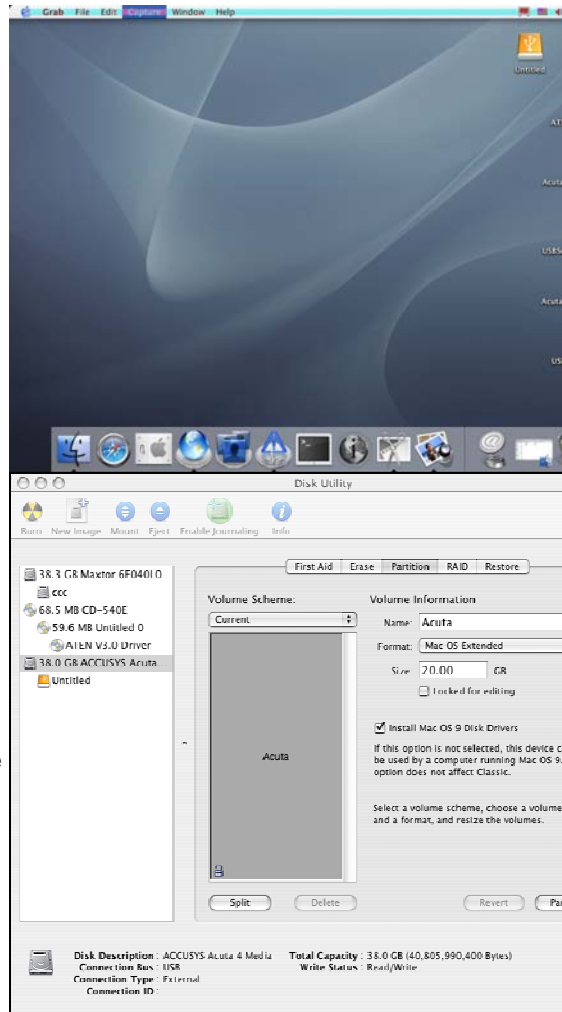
Grab File Edit Capture Window Help

Untitled

ATI

Acuta

USBS

Acuta

US

Disk Utility

Burn New Image Mount Eject Enable Journaling Info

38.3 GB Maxtor 6E040L0
ccc
68.5 MB CD-540E
59.6 MB Untitled 0
ATEN V3.0 Driver
38.0 GB ACCUSYS Acuta
Untitled

First Aid Erase Partition RAID Restore

Volume Scheme:
Current

Acuta

Volume Information
Name: Acuta
Format: Mac OS Extended
Size: 20.00 GB
Locked for editing

Install Mac OS 9 Disk Drivers
If this option is not selected, this device c be used by a computer running Mac OS 9. option does not affect Classic.

Select a volume scheme, choose a volume and a format, and resize the volumes.

Split Delete Revert Par

Disk Description : ACCUSYS Acuta 4 Media
Connection Bus : USB
Connection Type : External
Connection ID :
Total Capacity : 38.0 GB (40,805,990,400 Bytes)
Write Status : Read/Write